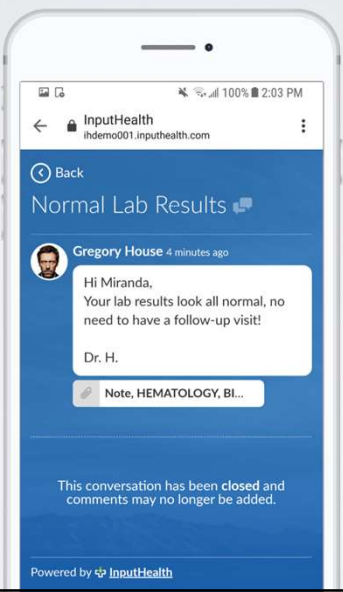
100% 2:03 PM

InputHealth
ihdemo001.inputhealth.com

Back

Normal Lab Results

Gregory House 4 minutes ago

Hi Miranda,
Your lab results look all normal, no need to have a follow-up visit!

Dr. H.

Note, HEMATOLOGY, BI...

This conversation has been closed and comments may no longer be added.

Powered by InputHealth